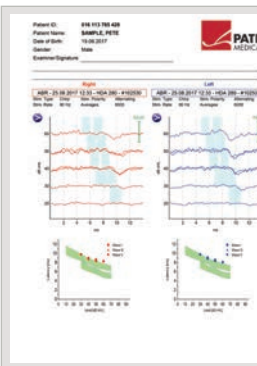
Patient ID: 616 113 765 428
Patient Name: SAMPLE, PETE
Date of Birth: 19.08.2017
Gender: Male
Examiner/Signature

PATH
MEDICA

Right
ABR - 25.08.2017 12:50 - HDA 280 - #10230
Stim. Type: Chirp
Stim. Rate: 90 Hz
Stim. Polarity: Alternating
Averages: 6000

Left
ABR - 25.08.2017 12:50 - HDA 280 - #10230
Stim. Type: Chirp
Stim. Rate: 90 Hz
Stim. Polarity: Alternating
Averages: 6000

dB nHL
ms

Wave I
Wave III
Wave V

Wave I
Wave III
Wave V

Latency [ms]
Level [dB nHL]